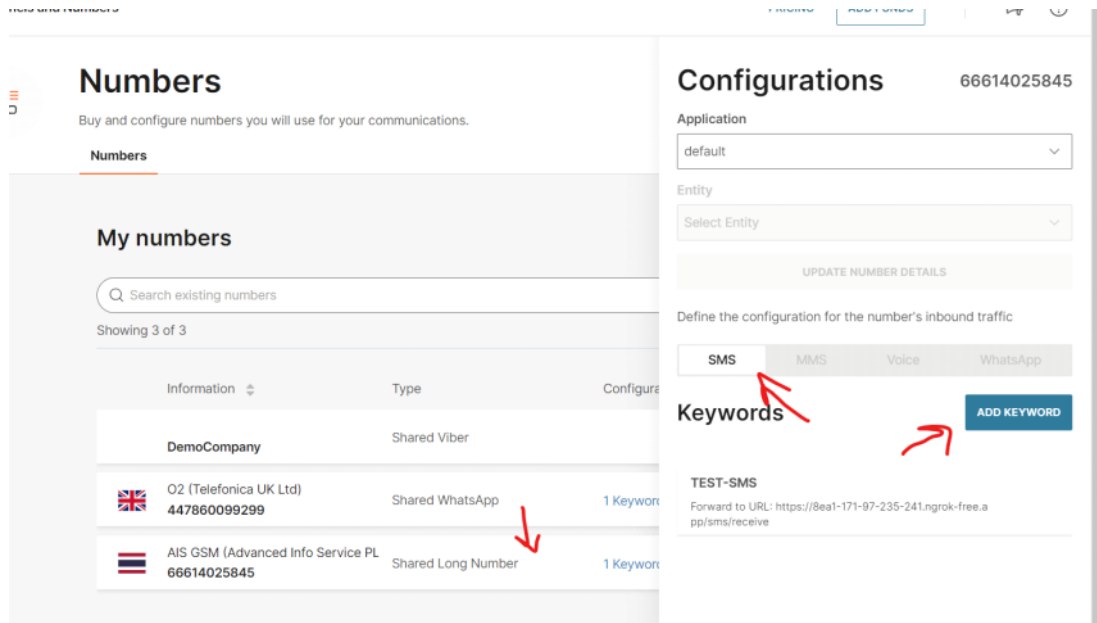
Numbers

Buy and configure numbers you will use for your communications.

Numbers

My numbers

Search existing numbers

Showing 3 of 3

| Information | Type | Configura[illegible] |
|---|---|---|
| DemoCompany | Shared Viber | |
| O2 (Telefonica UK Ltd) 447860099299 | Shared WhatsApp | 1 Keywor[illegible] |
| AIS GSM (Advanced Info Service PL 66614025845 | Shared Long Number | 1 Keywor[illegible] |

Configurations 66614025845

Application

default

Entity

Select Entity

UPDATE NUMBER DETAILS

Define the configuration for the number's inbound traffic

SMS MMS Voice WhatsApp

Keywords

ADD KEYWORD

TEST-SMS

Forward to URL: https://8ea1-171-97-235-241.ngrok-free.app/sms/receive